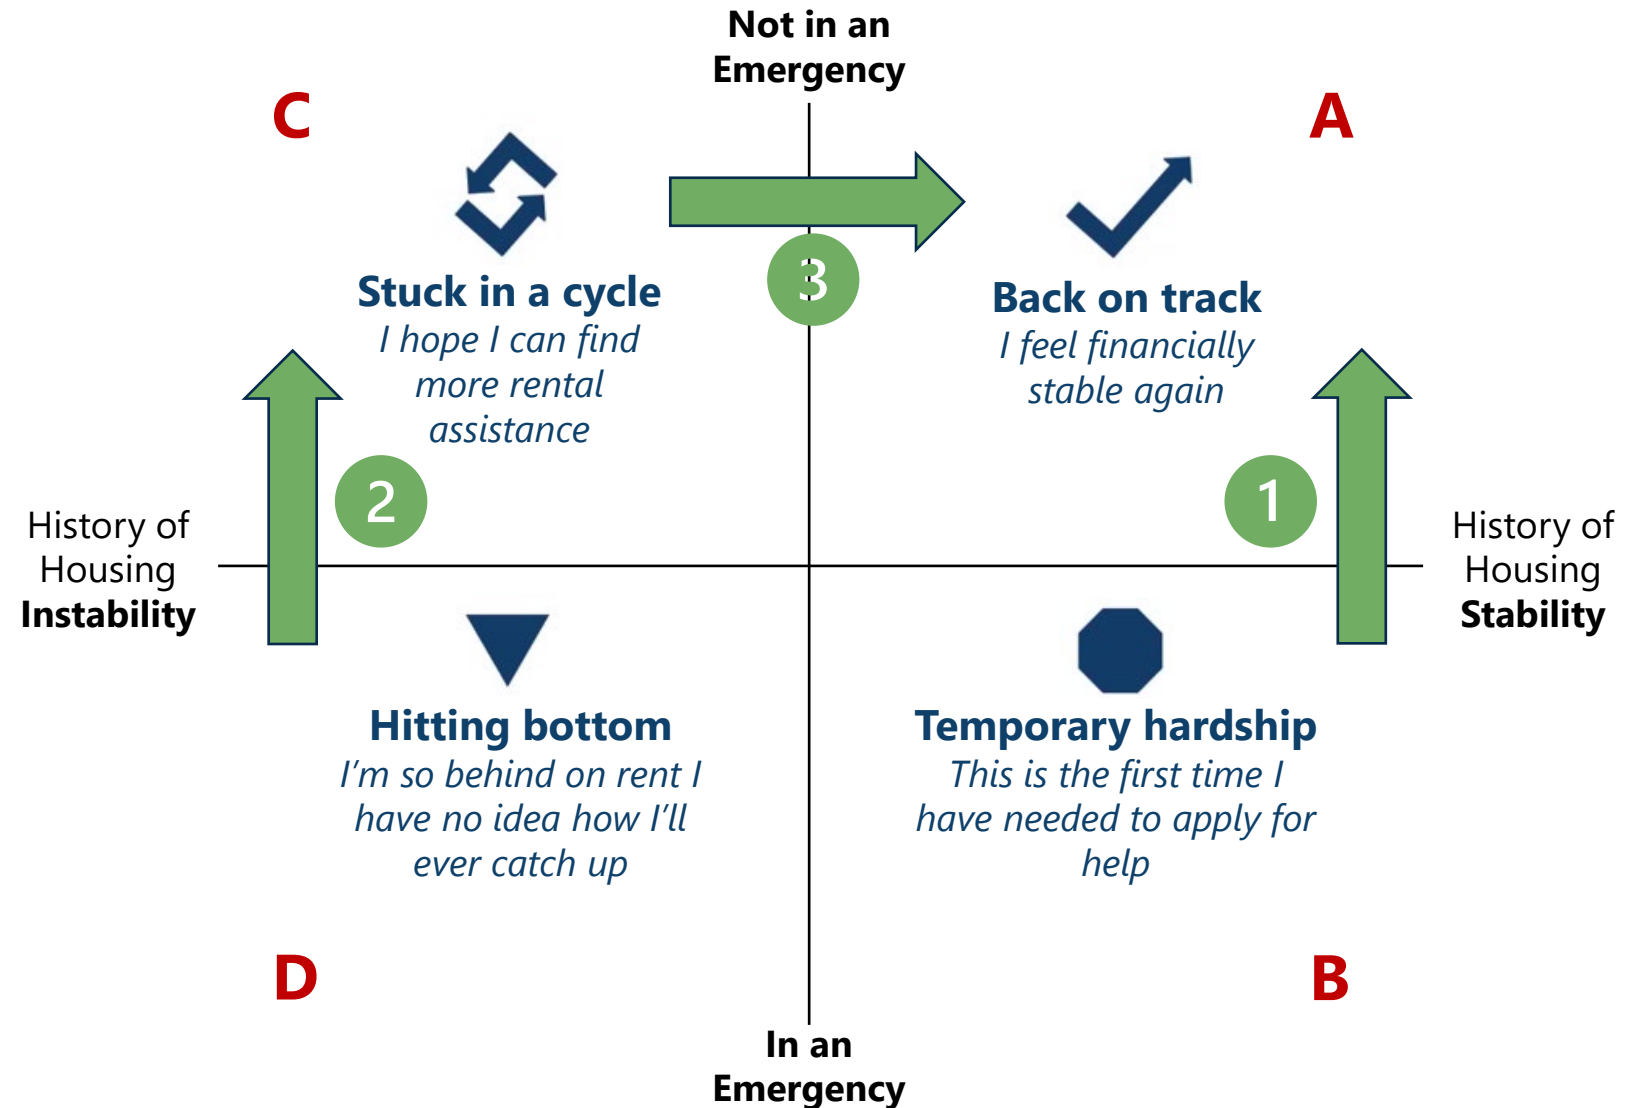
Not in an Emergency

C

A

Stuck in a cycle
*I hope I can find more rental assistance*

3

Back on track
*I feel financially stable again*

2

1

History of Housing **Instability**

History of Housing **Stability**

Hitting bottom
*I'm so behind on rent I have no idea how I'll ever catch up*

Temporary hardship
*This is the first time I have needed to apply for help*

D

B

In an Emergency